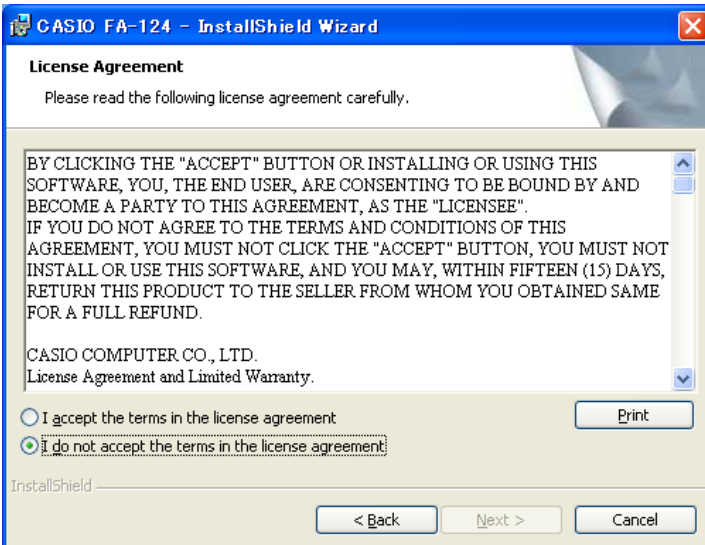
CASIO FA-124 - InstallShield Wizard

License Agreement

Please read the following license agreement carefully.

BY CLICKING THE "ACCEPT" BUTTON OR INSTALLING OR USING THIS SOFTWARE, YOU, THE END USER, ARE CONSENTING TO BE BOUND BY AND BECOME A PARTY TO THIS AGREEMENT, AS THE "LICENSEE".
IF YOU DO NOT AGREE TO THE TERMS AND CONDITIONS OF THIS AGREEMENT, YOU MUST NOT CLICK THE "ACCEPT" BUTTON, YOU MUST NOT INSTALL OR USE THIS SOFTWARE, AND YOU MAY, WITHIN FIFTEEN (15) DAYS, RETURN THIS PRODUCT TO THE SELLER FROM WHOM YOU OBTAINED SAME FOR A FULL REFUND.

CASIO COMPUTER CO., LTD.
License Agreement and Limited Warranty.

I accept the terms in the license agreement

Print

I do not accept the terms in the license agreement

InstallShield

< Back

Next >

Cancel